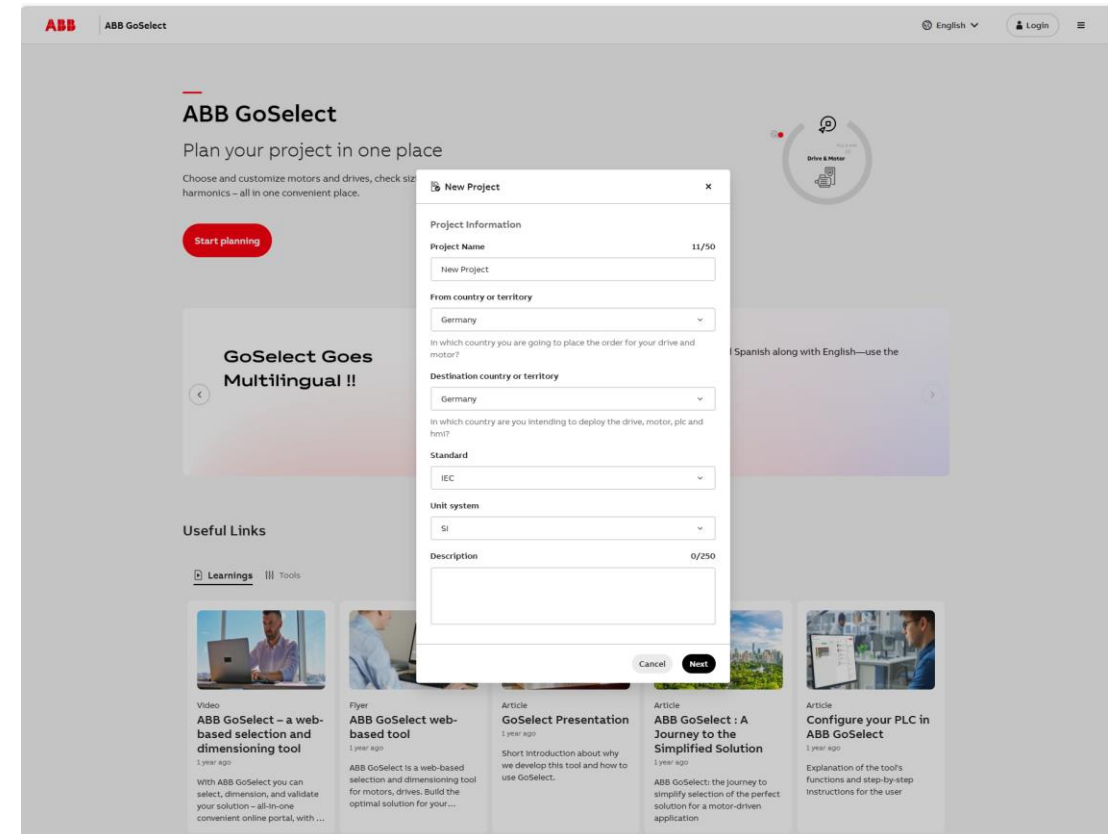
ABB ABB GoSelect

English Login

ABB GoSelect

Plan your project in one place

Choose and customize motors and drives, check siz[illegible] harmonics – all in one convenient place.

Start planning

Drive & Motor

New Project ×

Project Information

Project Name 11/50

New Project

From country or territory

Germany

In which country you are going to place the order for your drive and motor?

Destination country or territory

Germany

In which country are you intending to deploy the drive, motor, plc and hmi?

Standard

IEC

Unit system

SI

Description 0/250

Cancel Next

GoSelect Goes Multilingual !!

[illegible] Spanish along with English—use the

Useful Links

Learnings Tools

Video
ABB GoSelect – a web-based selection and dimensioning tool
1 year ago
With ABB GoSelect you can select, dimension, and validate your solution – all-in-one convenient online portal, with ...

Flyer
ABB GoSelect web-based tool
1 year ago
ABB GoSelect is a web-based selection and dimensioning tool for motors, drives. Build the optimal solution for your...

Article
GoSelect Presentation
1 year ago
Short introduction about why we develop this tool and how to use GoSelect.

Article
ABB GoSelect : A Journey to the Simplified Solution
1 year ago
ABB GoSelect: the journey to simplify selection of the perfect solution for a motor-driven application

Article
Configure your PLC in ABB GoSelect
1 year ago
Explanation of the tool's functions and step-by-step instructions for the user